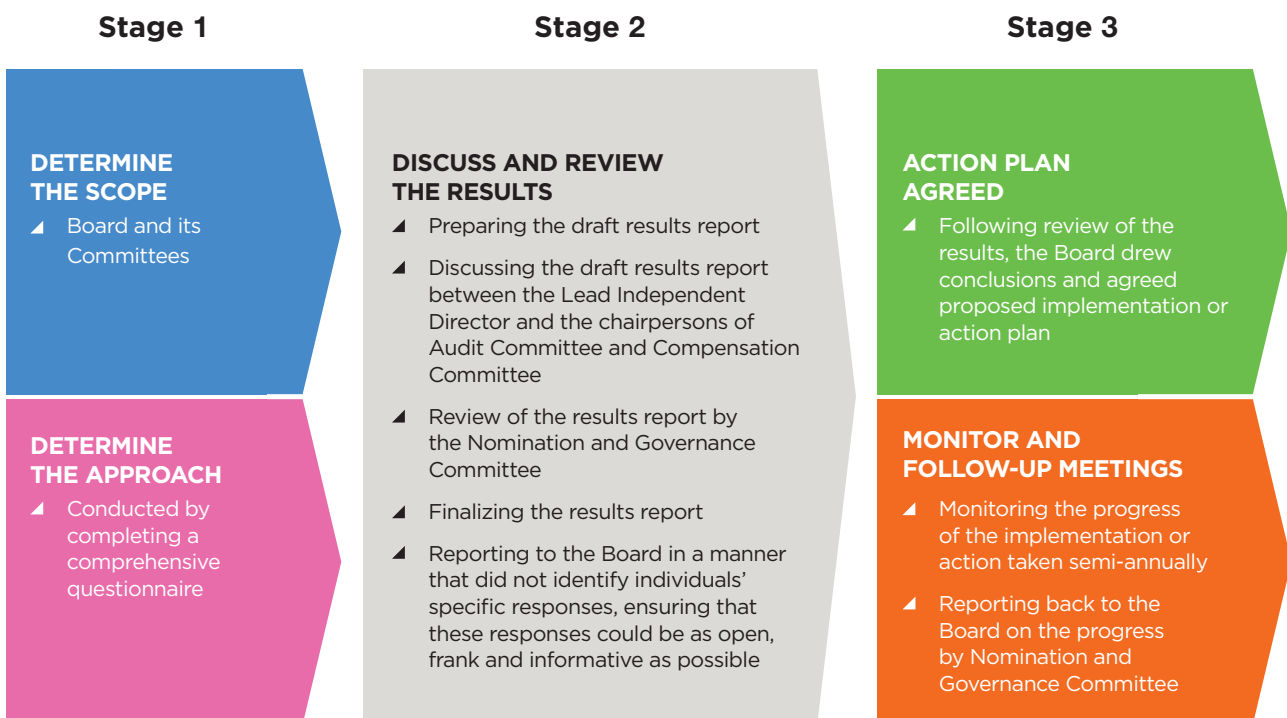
Stage 1

DETERMINE THE SCOPE

◢ Board and its Committees

DETERMINE THE APPROACH

◢ Conducted by completing a comprehensive questionnaire

Stage 2

DISCUSS AND REVIEW THE RESULTS

◢ Preparing the draft results report

◢ Discussing the draft results report between the Lead Independent Director and the chairpersons of Audit Committee and Compensation Committee

◢ Review of the results report by the Nomination and Governance Committee

◢ Finalizing the results report

◢ Reporting to the Board in a manner that did not identify individuals' specific responses, ensuring that these responses could be as open, frank and informative as possible

Stage 3

ACTION PLAN AGREED

◢ Following review of the results, the Board drew conclusions and agreed proposed implementation or action plan

MONITOR AND FOLLOW-UP MEETINGS

◢ Monitoring the progress of the implementation or action taken semi-annually

◢ Reporting back to the Board on the progress by Nomination and Governance Committee